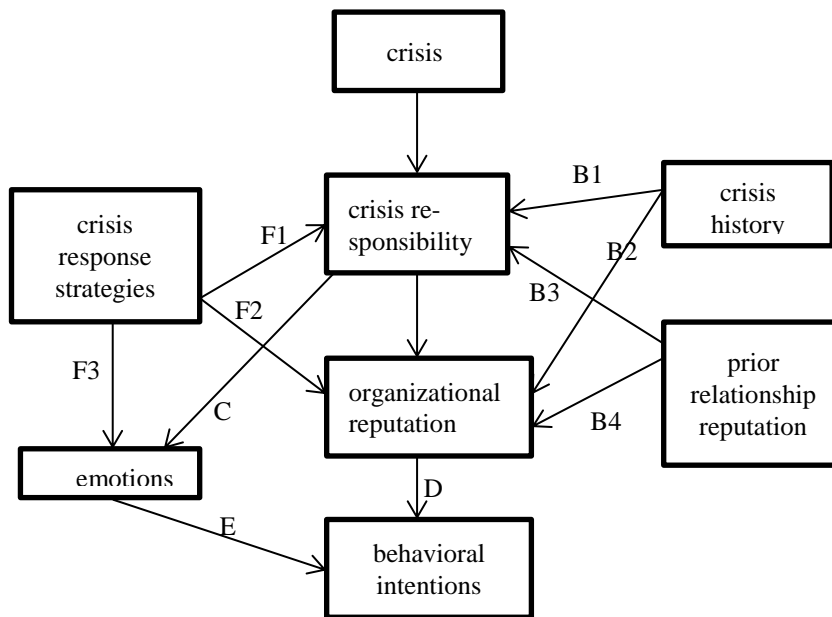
crisis

B1

crisis history

crisis response strategies

F1

crisis responsibility

B2

B3

F2

prior relationship reputation

F3

organizational reputation

C

B4

emotions

D

E

behavioral intentions